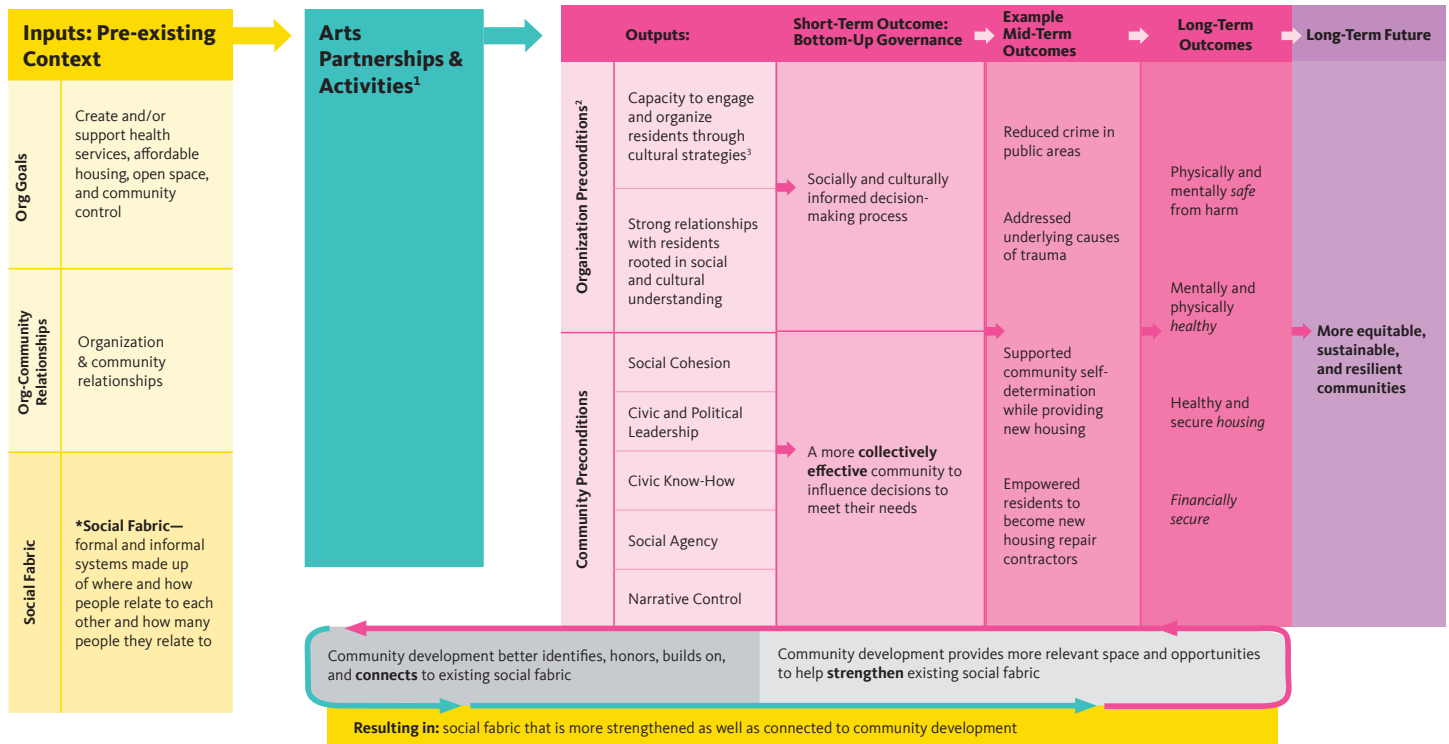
Inputs: Pre-existing Context

Org Goals

Create and/or support health services, affordable housing, open space, and community control

Org-Community Relationships

Organization & community relationships

Social Fabric

**\*Social Fabric—** formal and informal systems made up of where and how people relate to each other and how many people they relate to

Arts Partnerships & Activities$^1$

Outputs:

Short-Term Outcome: Bottom-Up Governance

Example Mid-Term Outcomes

Long-Term Outcomes

Long-Term Future

Organization Preconditions$^2$

Capacity to engage and organize residents through cultural strategies$^3$

Strong relationships with residents rooted in social and cultural understanding

Socially and culturally informed decision-making process

Community Preconditions

Social Cohesion

Civic and Political Leadership

Civic Know-How

Social Agency

Narrative Control

A more **collectively effective** community to influence decisions to meet their needs

Reduced crime in public areas

Addressed underlying causes of trauma

Supported community self-determination while providing new housing

Empowered residents to become new housing repair contractors

Physically and mentally *safe* from harm

Mentally and physically *healthy*

Healthy and secure *housing*

*Financially secure*

**More equitable, sustainable, and resilient communities**

Community development better identifies, honors, builds on, and **connects** to existing social fabric

Community development provides more relevant space and opportunities to help **strengthen** existing social fabric

**Resulting in:** social fabric that is more strengthened as well as connected to community development